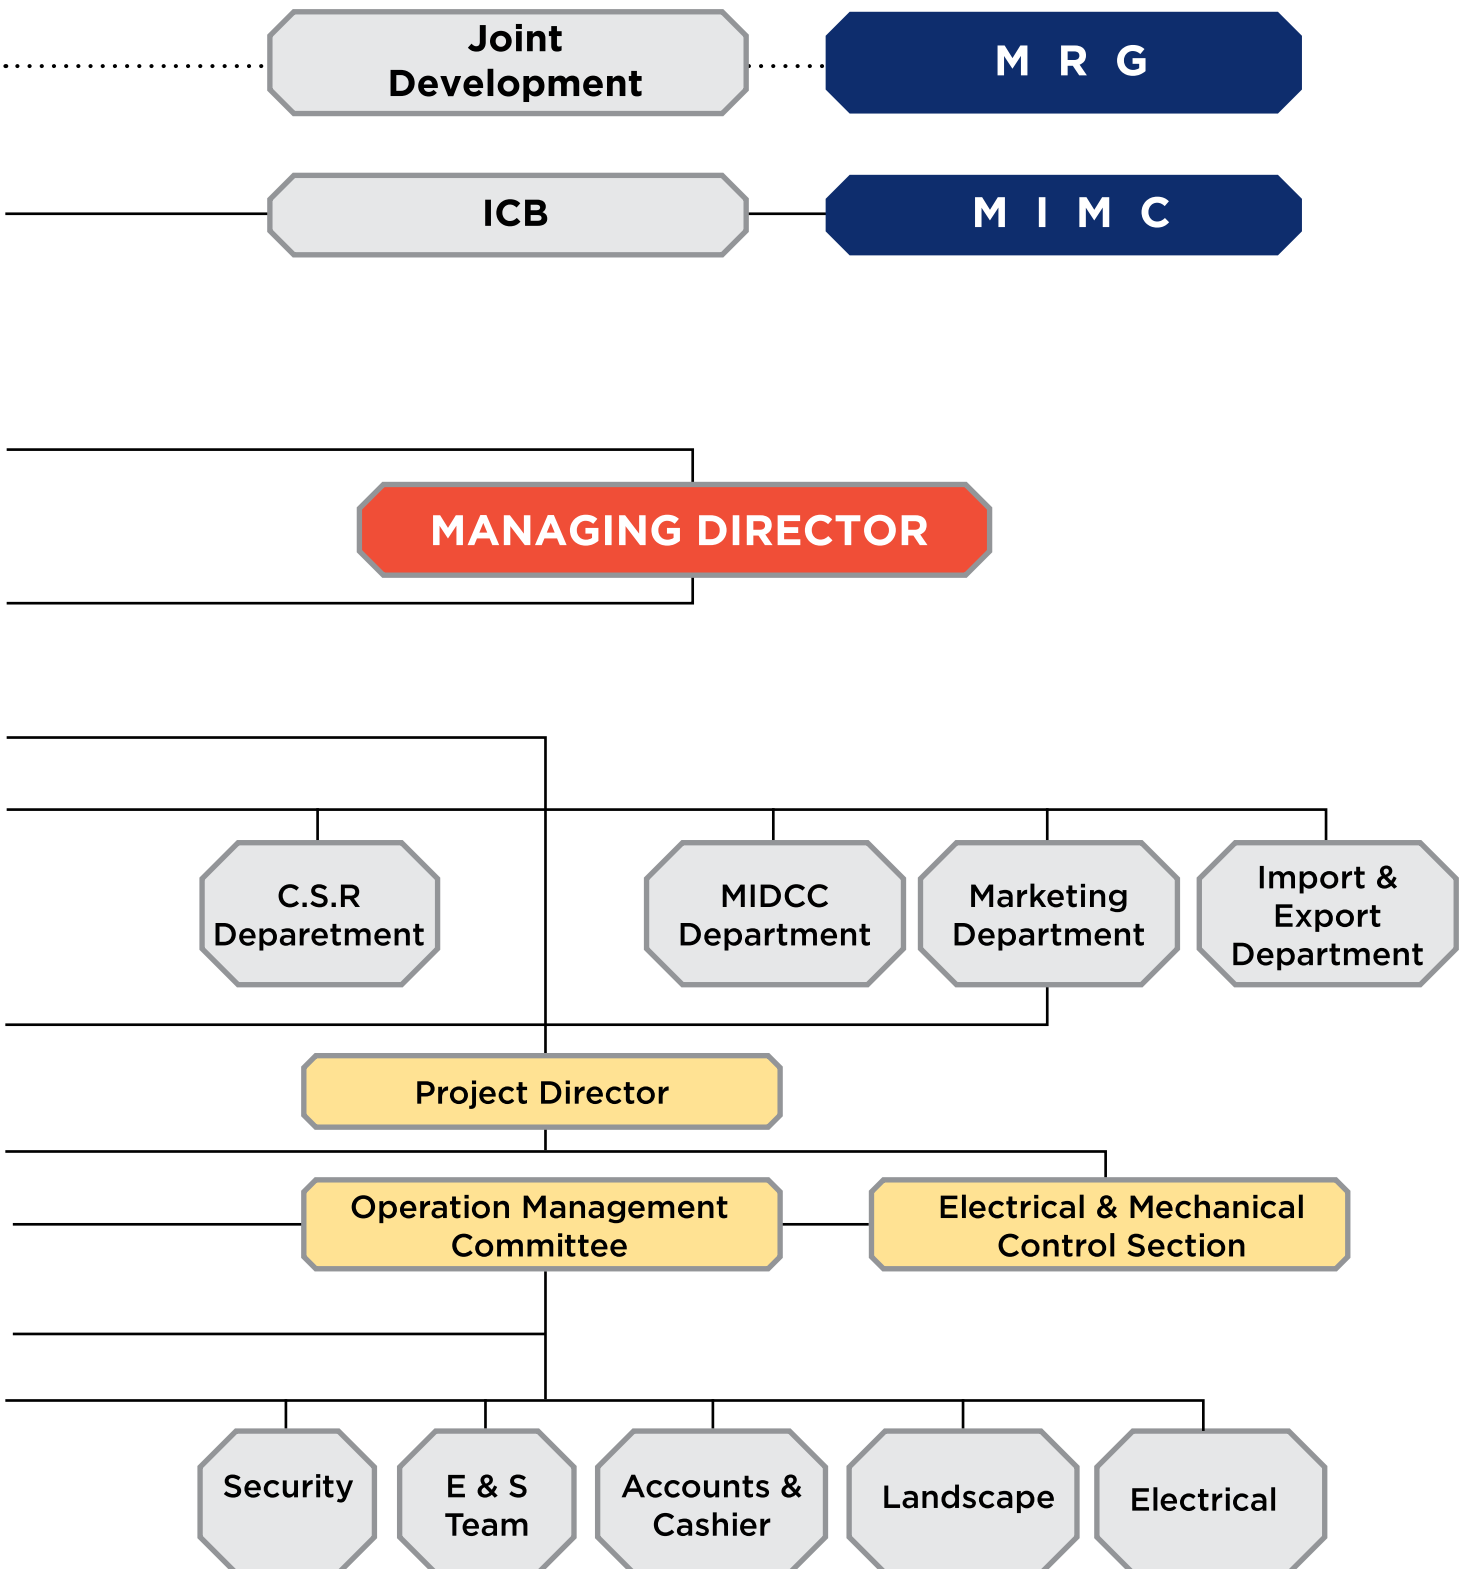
Joint Development

M R G

ICB

M I M C

MANAGING DIRECTOR

C.S.R Deparetment

MIDCC Department

Marketing Department

Import & Export Department

Project Director

Operation Management Committee

Electrical & Mechanical Control Section

Security

E & S Team

Accounts & Cashier

Landscape

Electrical